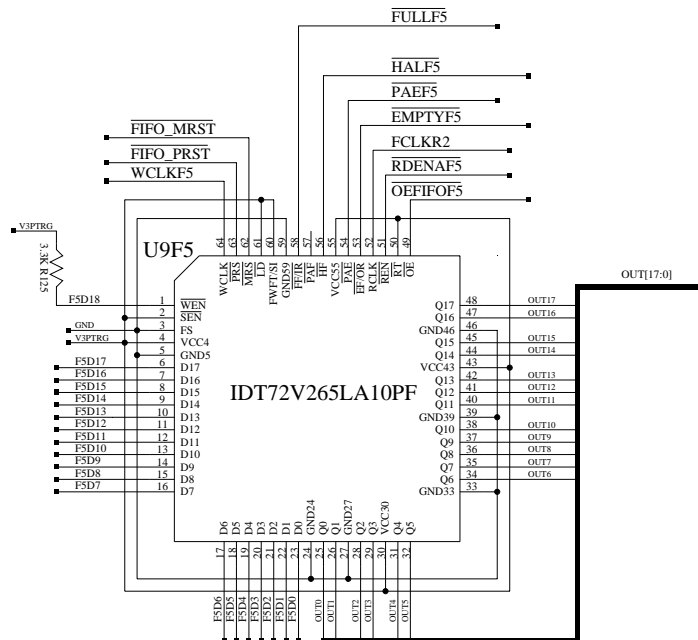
$\overline{FULLF5}$
$\overline{HALF5}$
$\overline{PAEF5}$
$\overline{EMPTYF5}$
FCLKR2
$\overline{RDENAF5}$
$\overline{OEFIFOF5}$
$\overline{FIFO\_MRST}$
$\overline{FIFO\_PRST}$
WCLKF5

V3PTRG
3.3K R125
U9F5

64 WCLK
63 $\overline{PRS}$
62 $\overline{MRS}$
61 $\overline{LD}$
60 FWFT/SI
59 GND59
58 $\overline{FF}$/$\overline{IR}$
57 $\overline{PAF}$
56 $\overline{HF}$
55 VCC55
54 $\overline{PAE}$
53 $\overline{EF}$/$\overline{OR}$
52 RCLK
51 $\overline{REN}$
50 $\overline{RT}$
49 $\overline{OE}$

F5D18 1 $\overline{WEN}$
2 $\overline{SEN}$
GND 3 FS
V3PTRG 4 VCC4
5 GND5
F5D17 6 D17
F5D16 7 D16
F5D15 8 D15
F5D14 9 D14
F5D13 10 D13
F5D12 11 D12
F5D11 12 D11
F5D10 13 D10
F5D9 14 D9
F5D8 15 D8
F5D7 16 D7

IDT72V265LA10PF

OUT[17:0]
Q17 48 OUT17
Q16 47 OUT16
GND46 46
Q15 45 OUT15
Q14 44 OUT14
VCC43 43
Q13 42 OUT13
Q12 41 OUT12
Q11 40 OUT11
GND39 39
Q10 38 OUT10
Q9 37 OUT9
Q8 36 OUT8
Q7 35 OUT7
Q6 34 OUT6
GND33 33

D6 17
D5 18
D4 19
D3 20
D2 21
D1 22
D0 23
GND24 24
Q0 25
Q1 26
GND27 27
Q2 28
Q3 29
VCC30 30
Q4 31
Q5 32

F5D6
F5D5
F5D4
F5D3
F5D2
F5D1
F5D0
OUT0
OUT1
OUT2
OUT3
OUT4
OUT5